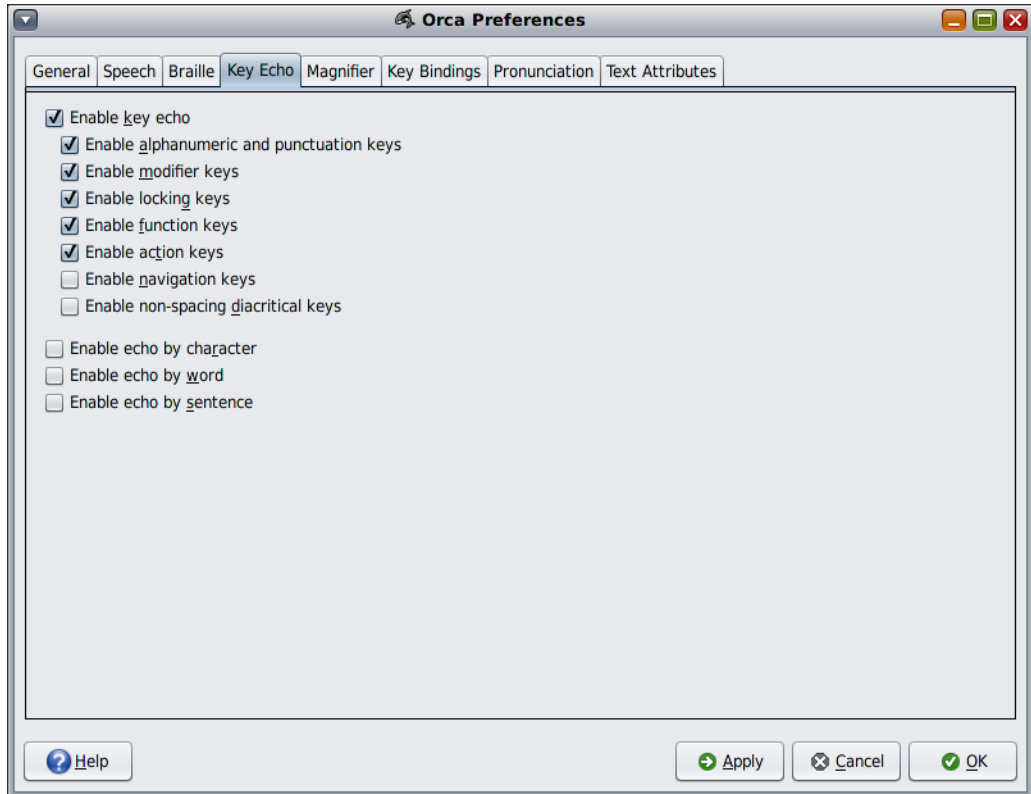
Orca Preferences

General | Speech | Braille | Key Echo | Magnifier | Key Bindings | Pronunciation | Text Attributes

Enable key echo
Enable alphanumeric and punctuation keys
Enable modifier keys
Enable locking keys
Enable function keys
Enable action keys
Enable navigation keys
Enable non-spacing diacritical keys

Enable echo by character
Enable echo by word
Enable echo by sentence

Help
Apply
Cancel
OK